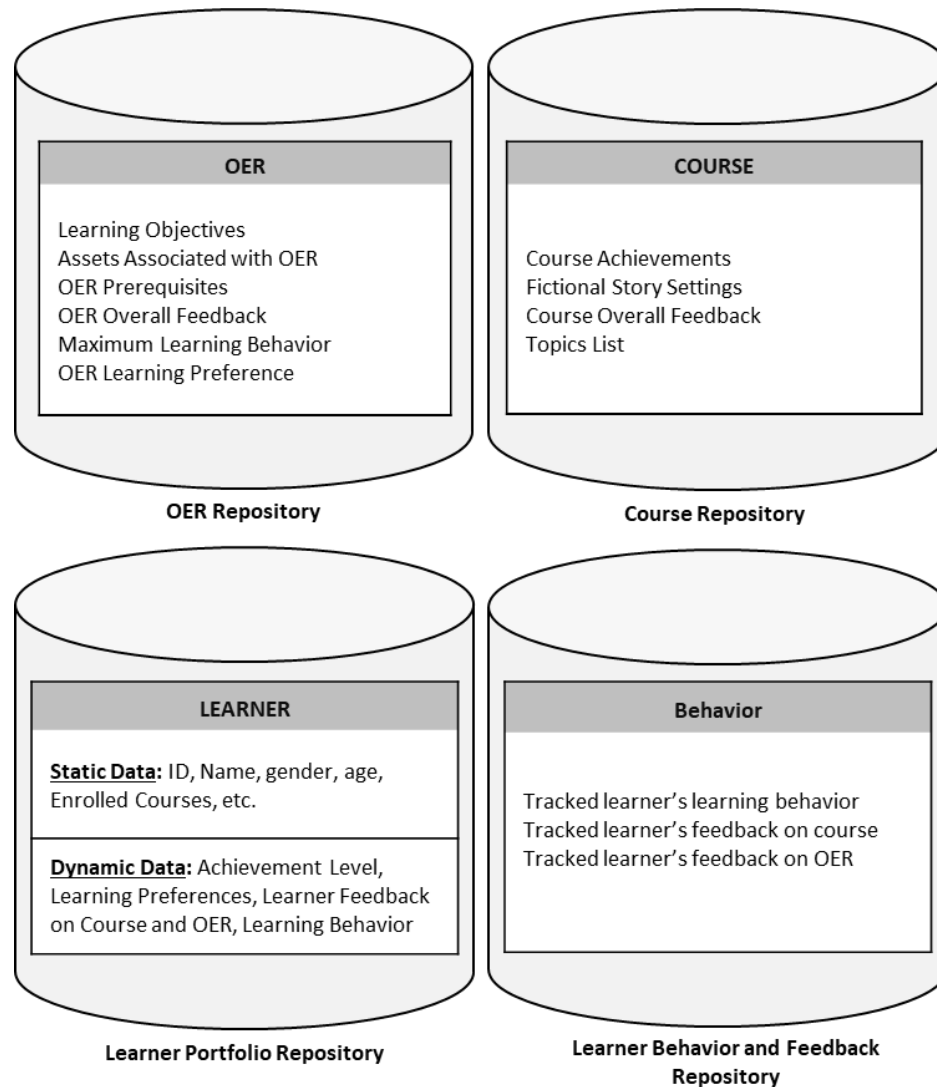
OER

Learning Objectives
Assets Associated with OER
OER Prerequisites
OER Overall Feedback
Maximum Learning Behavior
OER Learning Preference

OER Repository

COURSE

Course Achievements
Fictional Story Settings
Course Overall Feedback
Topics List

Course Repository

LEARNER

Static Data: ID, Name, gender, age, Enrolled Courses, etc.

Dynamic Data: Achievement Level, Learning Preferences, Learner Feedback on Course and OER, Learning Behavior

Learner Portfolio Repository

Behavior

Tracked learner's learning behavior
Tracked learner's feedback on course
Tracked learner's feedback on OER

Learner Behavior and Feedback Repository